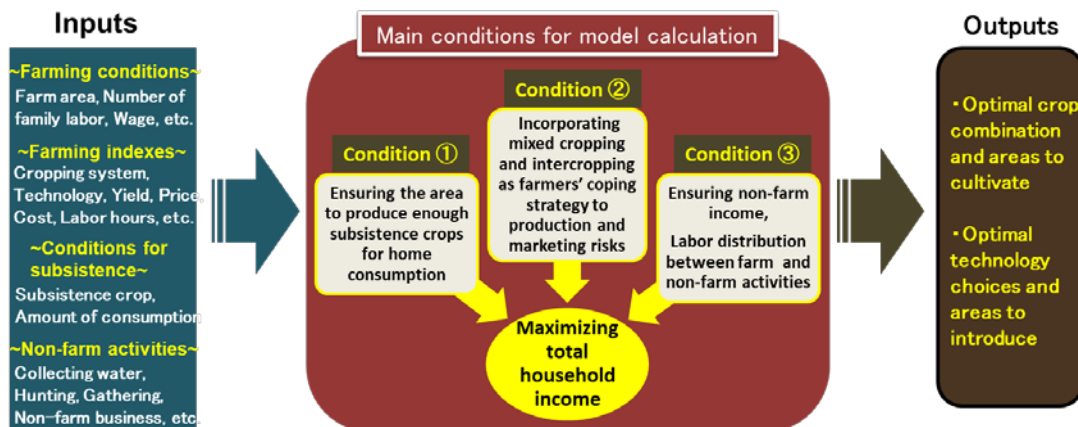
Inputs

~Farming conditions~
Farm area, Number of family labor, Wage, etc.

~Farming indexes~
Cropping system, Technology, Yield, Price, Cost, Labor hours, etc.

~Conditions for subsistence~
Subsistence crop, Amount of consumption

~Non-farm activities~
Collecting water, Hunting, Gathering, Non-farm business, etc.

Main conditions for model calculation

Condition ①
Ensuring the area to produce enough subsistence crops for home consumption

Condition ②
Incorporating mixed cropping and intercropping as farmers' coping strategy to production and marketing risks

Condition ③
Ensuring non-farm income,
Labor distribution between farm and non-farm activities

Maximizing total household income

Outputs

・Optimal crop combination and areas to cultivate

・Optimal technology choices and areas to introduce